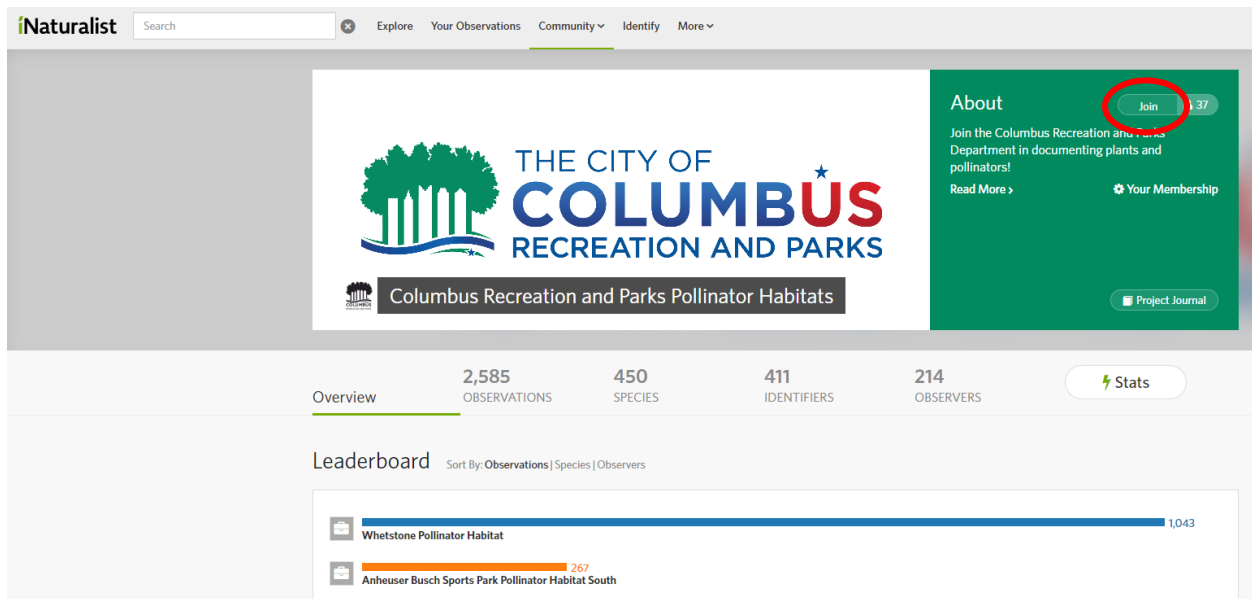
iNaturalist Search Explore Your Observations Community Identify More

THE CITY OF COLUMBUS RECREATION AND PARKS

Columbus Recreation and Parks Pollinator Habitats

About

Join 37

Join the Columbus Recreation and Parks Department in documenting plants and pollinators!

Read More › Your Membership

Project Journal

Overview

2,585 OBSERVATIONS

450 SPECIES

411 IDENTIFIERS

214 OBSERVERS

Stats

Leaderboard Sort By: Observations | Species | Observers

1,043
Whetstone Pollinator Habitat

267
Anheuser Busch Sports Park Pollinator Habitat South